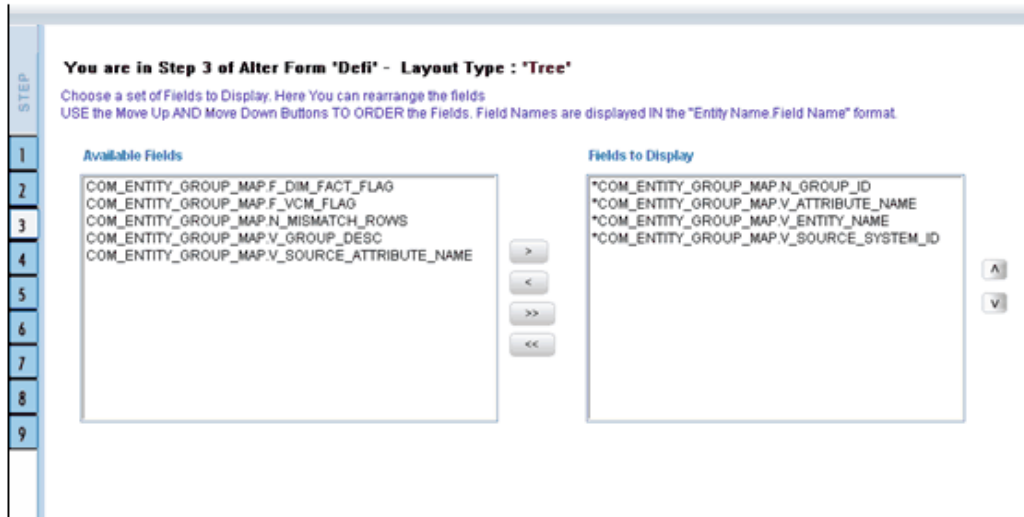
STEP

1
2
3
4
5
6
7
8
9

You are in Step 3 of Alter Form 'Defi' - Layout Type : 'Tree'

Choose a set of Fields to Display. Here You can rearrange the fields
USE the Move Up AND Move Down Buttons TO ORDER the Fields. Field Names are displayed IN the "Entity Name.Field Name" format.

Available Fields

COM_ENTITY_GROUP_MAP.F_DIM_FACT_FLAG
COM_ENTITY_GROUP_MAP.F_VCM_FLAG
COM_ENTITY_GROUP_MAP.N_MISMATCH_ROWS
COM_ENTITY_GROUP_MAP.V_GROUP_DESC
COM_ENTITY_GROUP_MAP.V_SOURCE_ATTRIBUTE_NAME

>
<
>>
<<

Fields to Display

*COM_ENTITY_GROUP_MAP.N_GROUP_ID
*COM_ENTITY_GROUP_MAP.V_ATTRIBUTE_NAME
*COM_ENTITY_GROUP_MAP.V_ENTITY_NAME
*COM_ENTITY_GROUP_MAP.V_SOURCE_SYSTEM_ID

^
v